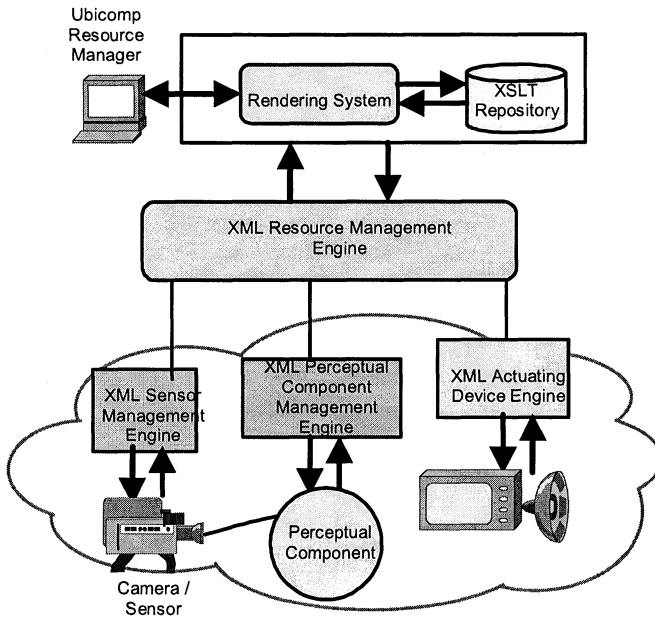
Ubicomp Resource Manager

Rendering System

XSLT Repository

XML Resource Management Engine

XML Sensor Management Engine

XML Perceptual Component Management Engine

XML Actuating Device Engine

Perceptual Component

Camera / Sensor